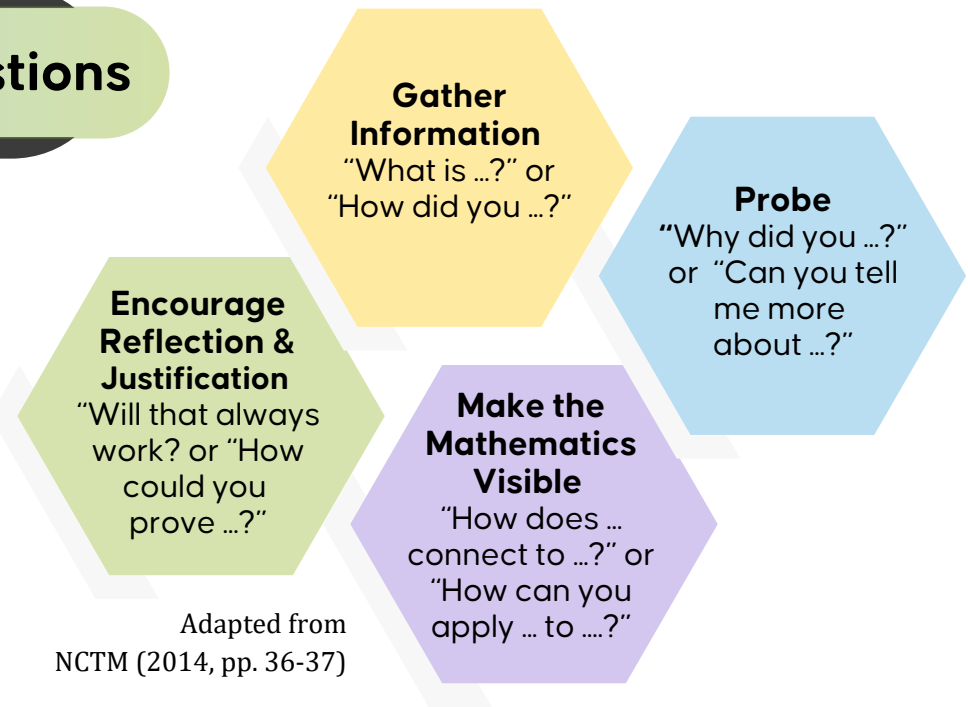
stions

Gather Information
"What is …?" or "How did you …?"

Probe
"Why did you …?" or "Can you tell me more about …?"

Encourage Reflection & Justification
"Will that always work? or "How could you prove …?"

Make the Mathematics Visible
"How does … connect to …?" or "How can you apply … to ….?"

Adapted from NCTM (2014, pp. 36-37)